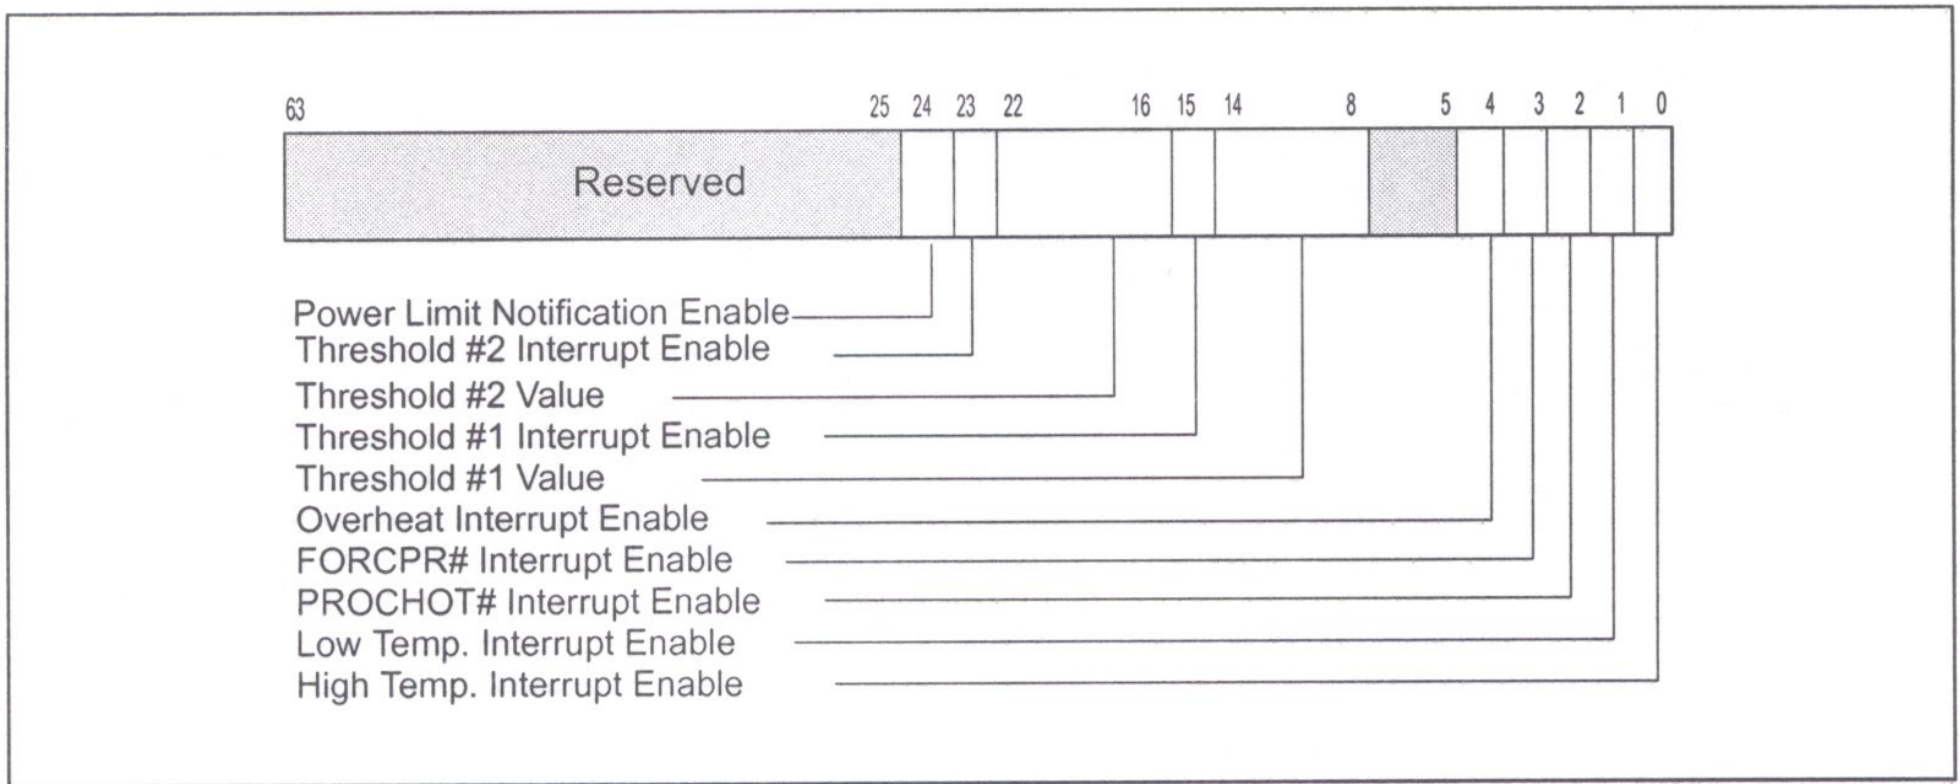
63 25 24 23 22 16 15 14 8 5 4 3 2 1 0

Reserved

Power Limit Notification Enable
Threshold #2 Interrupt Enable
Threshold #2 Value
Threshold #1 Interrupt Enable
Threshold #1 Value
Overheat Interrupt Enable
FORCPR# Interrupt Enable
PROCHOT# Interrupt Enable
Low Temp. Interrupt Enable
High Temp. Interrupt Enable